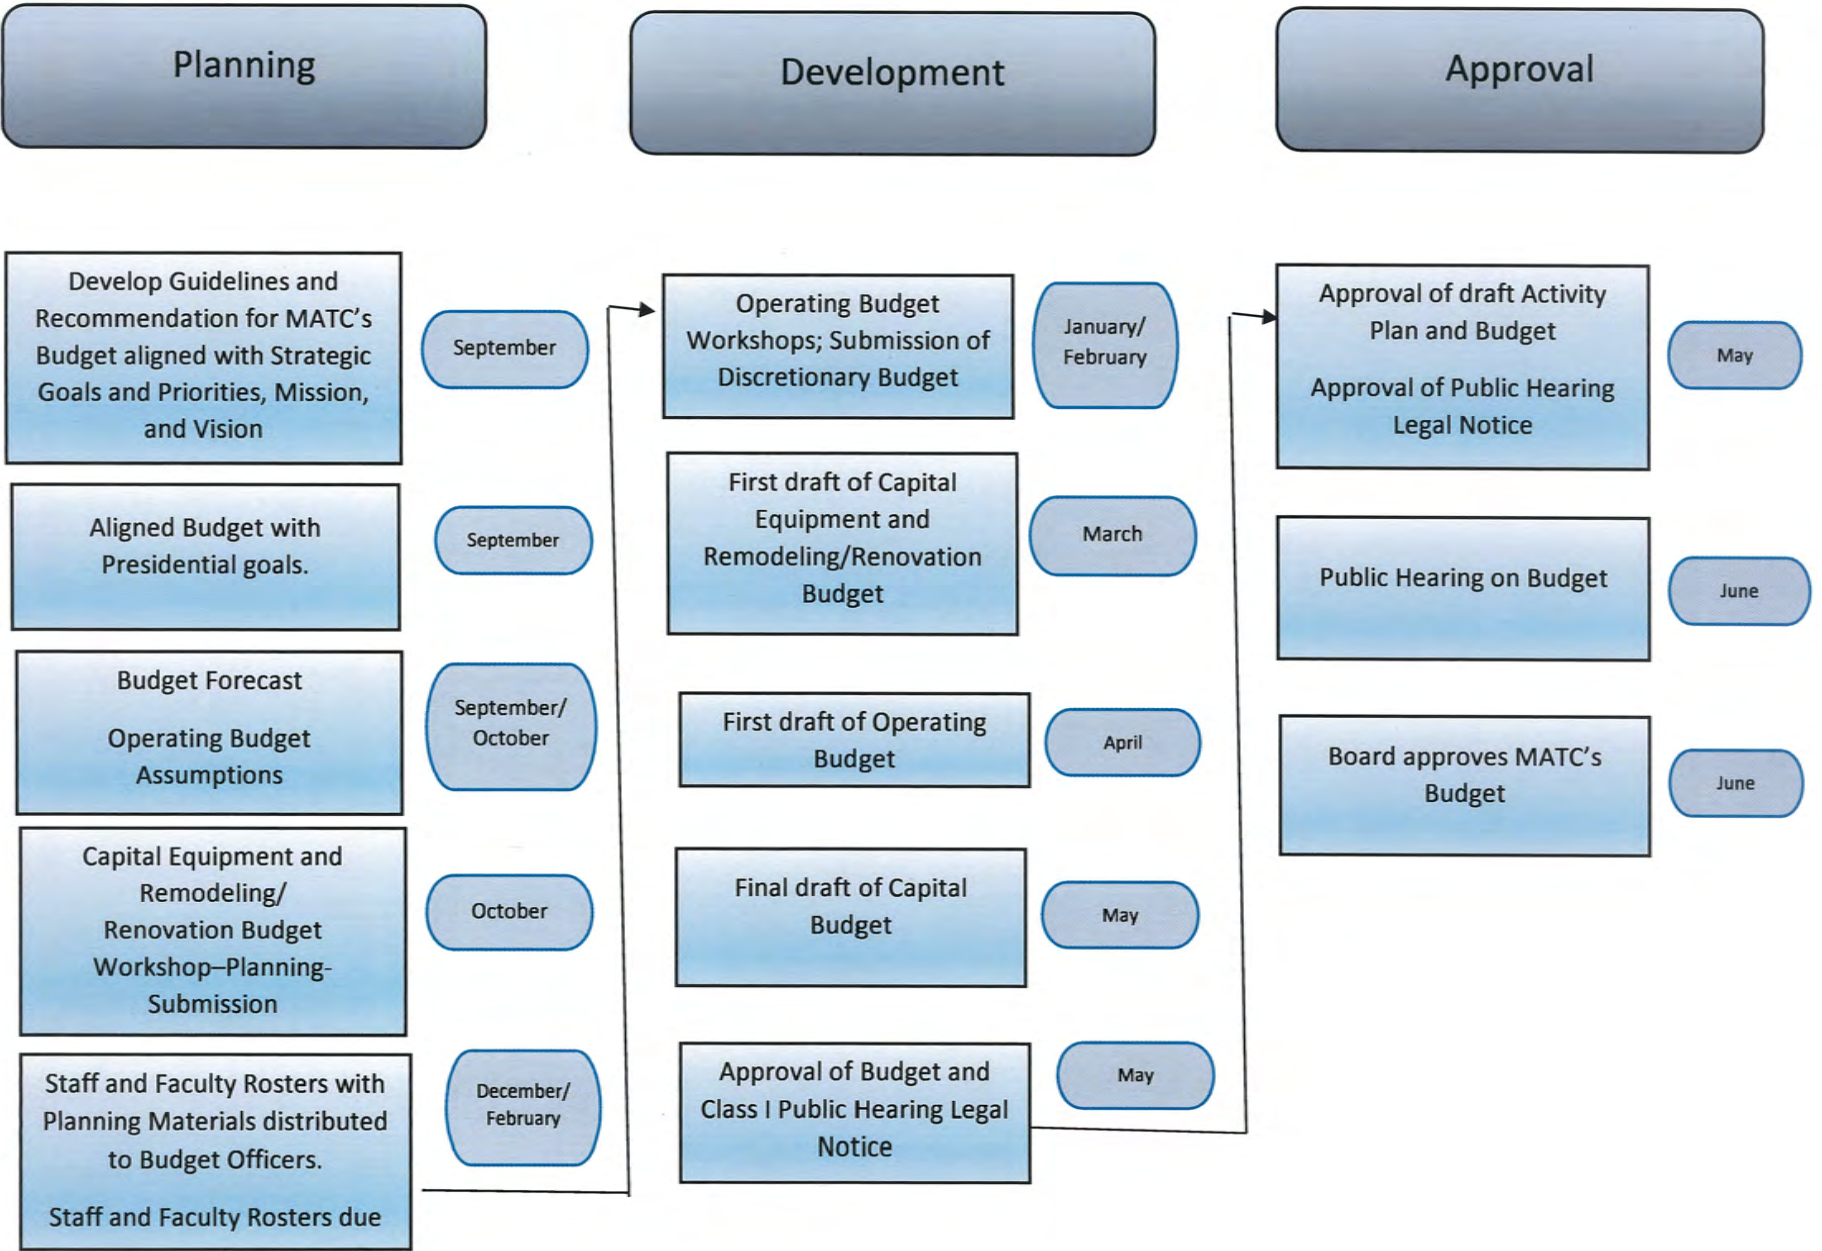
Planning

Development

Approval

Develop Guidelines and Recommendation for MATC's Budget aligned with Strategic Goals and Priorities, Mission, and Vision

September

Aligned Budget with Presidential goals.

September

Budget Forecast

Operating Budget Assumptions

September/ October

Capital Equipment and Remodeling/ Renovation Budget Workshop–Planning-Submission

October

Staff and Faculty Rosters with Planning Materials distributed to Budget Officers.

Staff and Faculty Rosters due

December/ February

Operating Budget Workshops; Submission of Discretionary Budget

January/ February

First draft of Capital Equipment and Remodeling/Renovation Budget

March

First draft of Operating Budget

April

Final draft of Capital Budget

May

Approval of Budget and Class I Public Hearing Legal Notice

May

Approval of draft Activity Plan and Budget

Approval of Public Hearing Legal Notice

May

Public Hearing on Budget

June

Board approves MATC's Budget

June